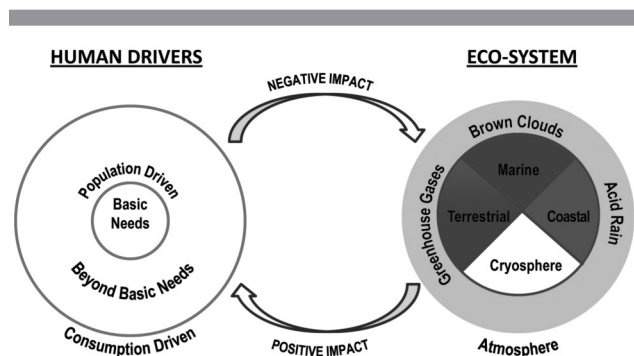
HUMAN DRIVERS

ECO-SYSTEM

NEGATIVE IMPACT

Population Driven

Basic Needs

Beyond Basic Needs

Consumption Driven

POSITIVE IMPACT

Brown Clouds

Greenhouse Gases

Acid Rain

Marine

Terrestrial

Coastal

Cryosphere

Atmosphere